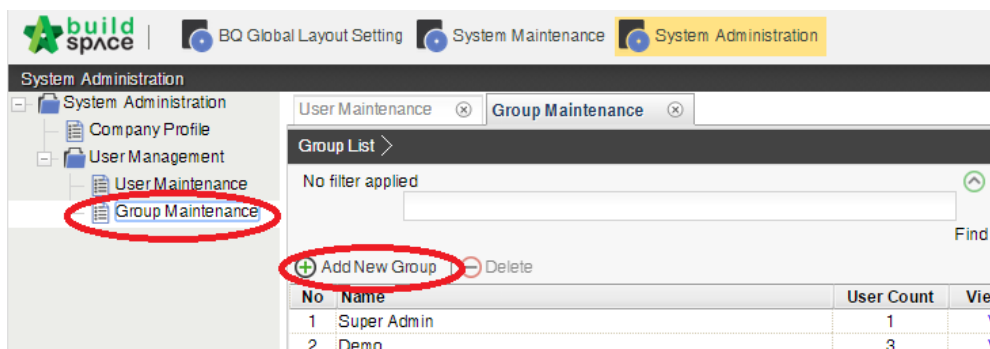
build space | BQ Global Layout Setting System Maintenance System Administration

System Administration

System Administration
Company Profile
User Management
User Maintenance
Group Maintenance

User Maintenance ⊗ Group Maintenance ⊗

Group List >

No filter applied

Find

Add New Group Delete

| No | Name | User Count | Vie |
|---|---|---|---|
| 1 | Super Admin | 1 | |
| 2 | Demo | 3 | |